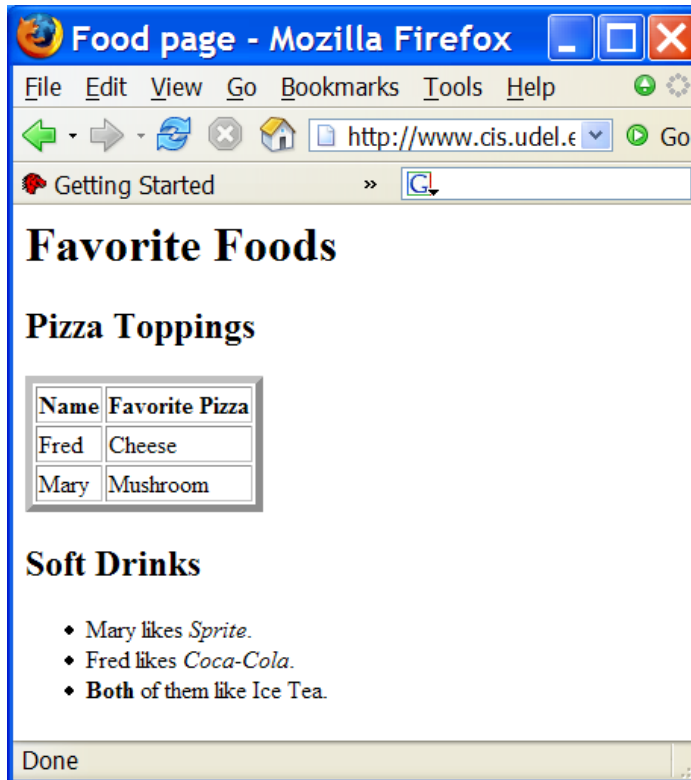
Food page - Mozilla Firefox

File Edit View Go Bookmarks Tools Help

http://www.cis.udel.e

Go

Getting Started »

G

Favorite Foods

Pizza Toppings

| Name | Favorite Pizza |
|---|---|
| Fred | Cheese |
| Mary | Mushroom |

Soft Drinks

- Mary likes *Sprite*.
- Fred likes *Coca-Cola*.
- **Both** of them like Ice Tea.

Done